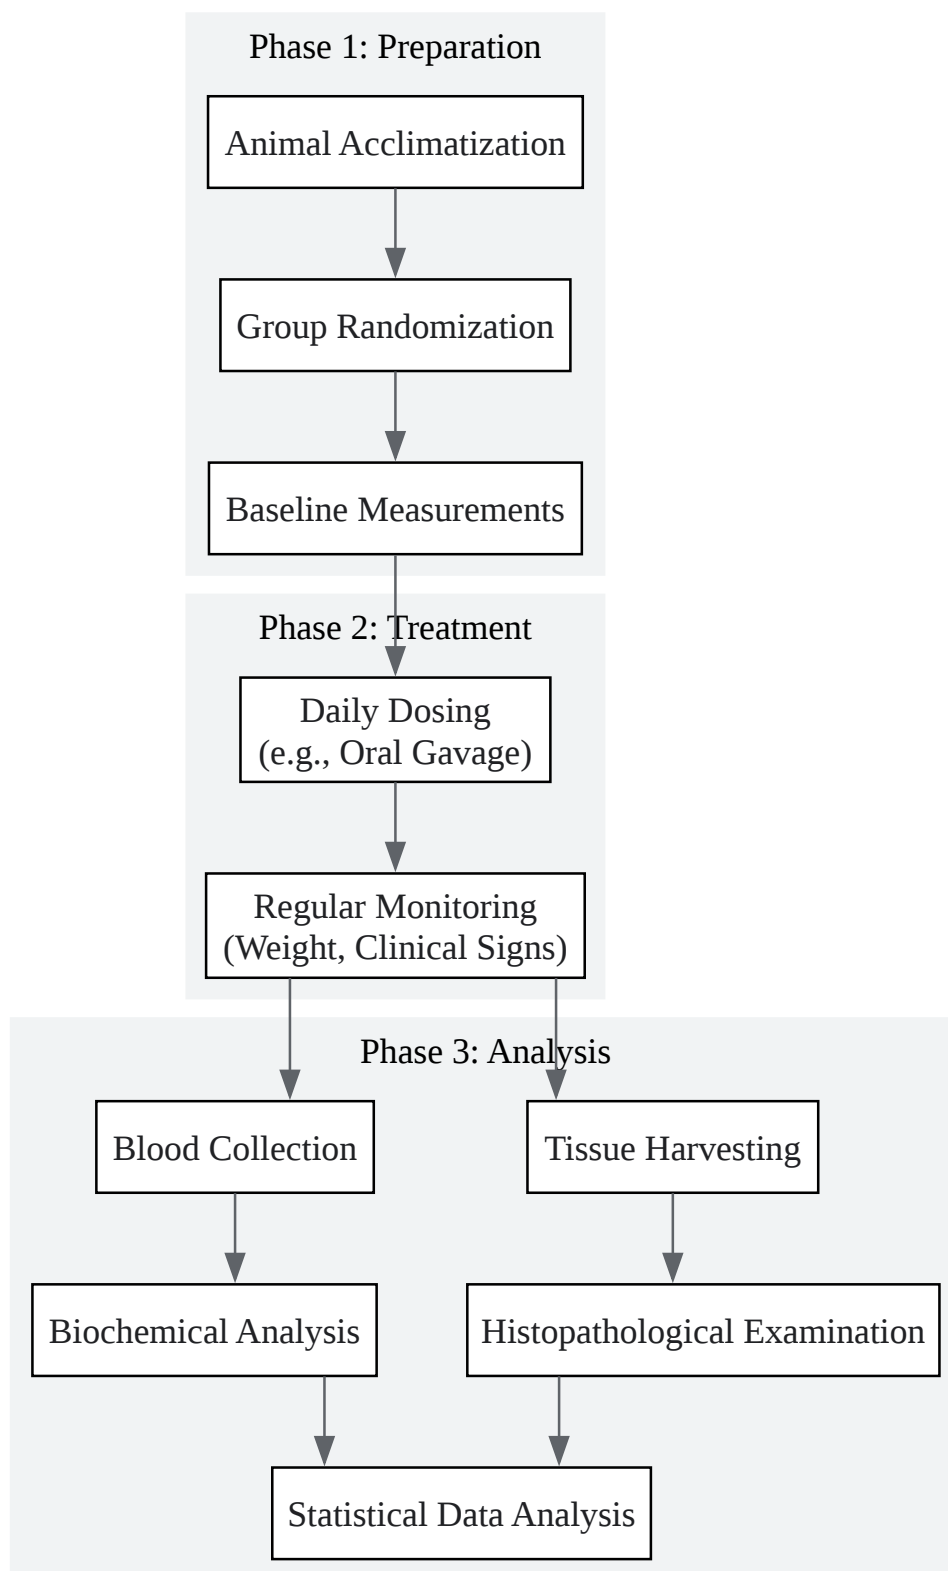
Phase 1: Preparation

Animal Acclimatization

Group Randomization

Baseline Measurements

Phase 2: Treatment

Daily Dosing
(e.g., Oral Gavage)

Regular Monitoring
(Weight, Clinical Signs)

Phase 3: Analysis

Blood Collection

Tissue Harvesting

Biochemical Analysis

Histopathological Examination

Statistical Data Analysis